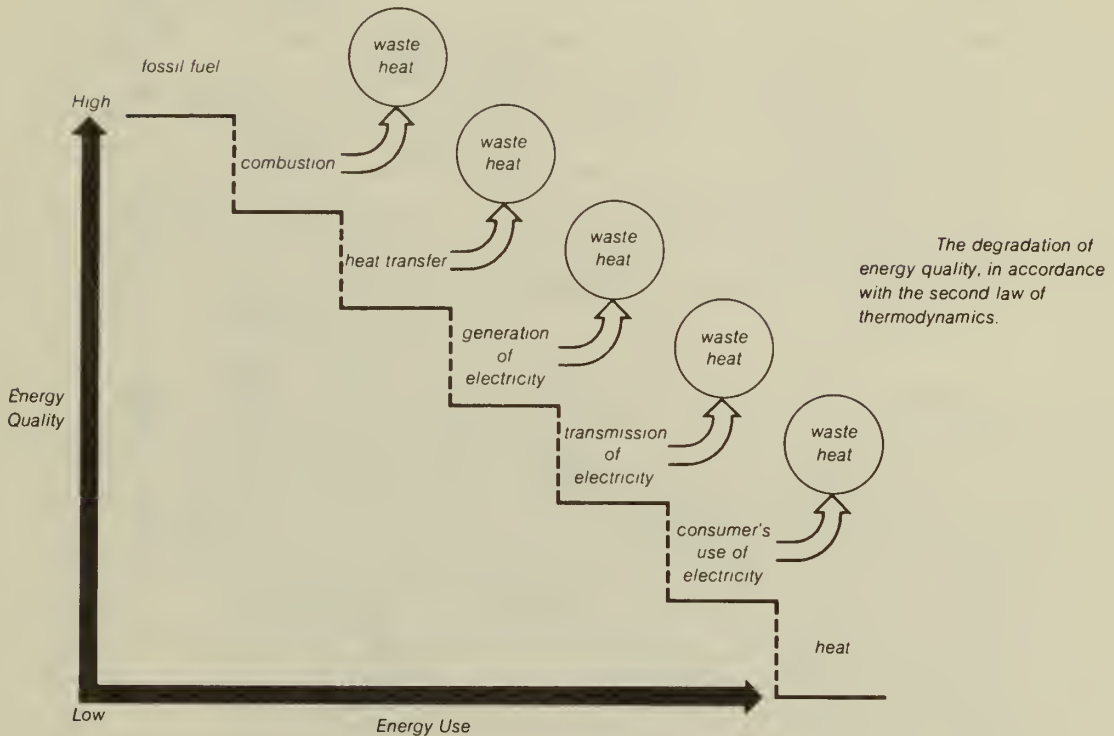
fossil fuel

waste heat

High

combustion

waste heat

heat transfer

waste heat

The degradation of energy quality, in accordance with the second law of thermodynamics.

generation of electricity

waste heat

Energy Quality

transmission of electricity

waste heat

consumer's use of electricity

heat

Low

Energy Use